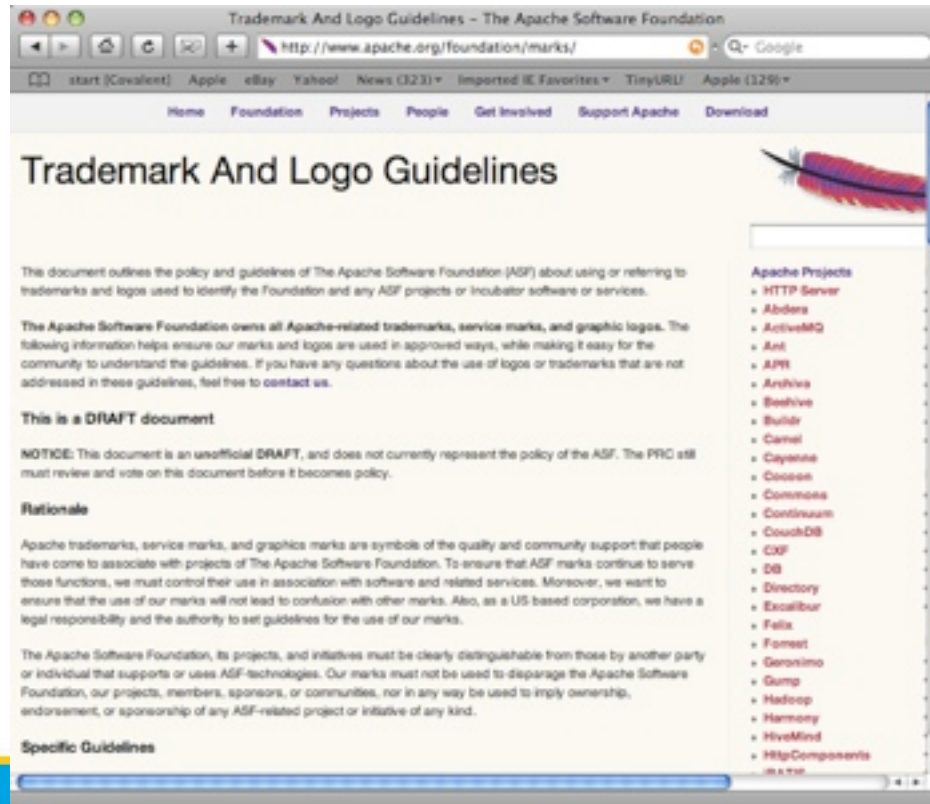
Trademark And Logo Guidelines – The Apache Software Foundation

http://www.apache.org/foundation/marks/

Q- Google

start [Covalent] Apple eBay Yahoo! News (323) ▾ Imported IE Favorites ▾ TinyURL! Apple (129) ▾

Home Foundation Projects People Get Involved Support Apache Download

Trademark And Logo Guidelines

This document outlines the policy and guidelines of The Apache Software Foundation (ASF) about using or referring to trademarks and logos used to identify the Foundation and any ASF projects or Incubator software or services.

The Apache Software Foundation owns all Apache-related trademarks, service marks, and graphic logos. The following information helps ensure our marks and logos are used in approved ways, while making it easy for the community to understand the guidelines. If you have any questions about the use of logos or trademarks that are not addressed in these guidelines, feel free to contact us.

This is a DRAFT document

NOTICE: This document is an unofficial DRAFT, and does not currently represent the policy of the ASF. The PRC still must review and vote on this document before it becomes policy.

Rationale

Apache trademarks, service marks, and graphics marks are symbols of the quality and community support that people have come to associate with projects of The Apache Software Foundation. To ensure that ASF marks continue to serve those functions, we must control their use in association with software and related services. Moreover, we want to ensure that the use of our marks will not lead to confusion with other marks. Also, as a US based corporation, we have a legal responsibility and the authority to set guidelines for the use of our marks.

The Apache Software Foundation, its projects, and initiatives must be clearly distinguishable from those by another party or individual that supports or uses ASF-technologies. Our marks must not be used to disparage the Apache Software Foundation, our projects, members, sponsors, or communities, nor in any way be used to imply ownership, endorsement, or sponsorship of any ASF-related project or initiative of any kind.

Specific Guidelines

Apache Projects
» HTTP Server
» Abdera
» ActiveMQ
» Ant
» APR
» Archiva
» Beehive
» Buildr
» Camel
» Cayenne
» Cocoon
» Commons
» Continuum
» CouchDB
» CXF
» DB
» Directory
» Excalibur
» Felix
» Forrest
» Geronimo
» Gump
» Hadoop
» Harmony
» HiveMind
» HttpComponents
» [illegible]